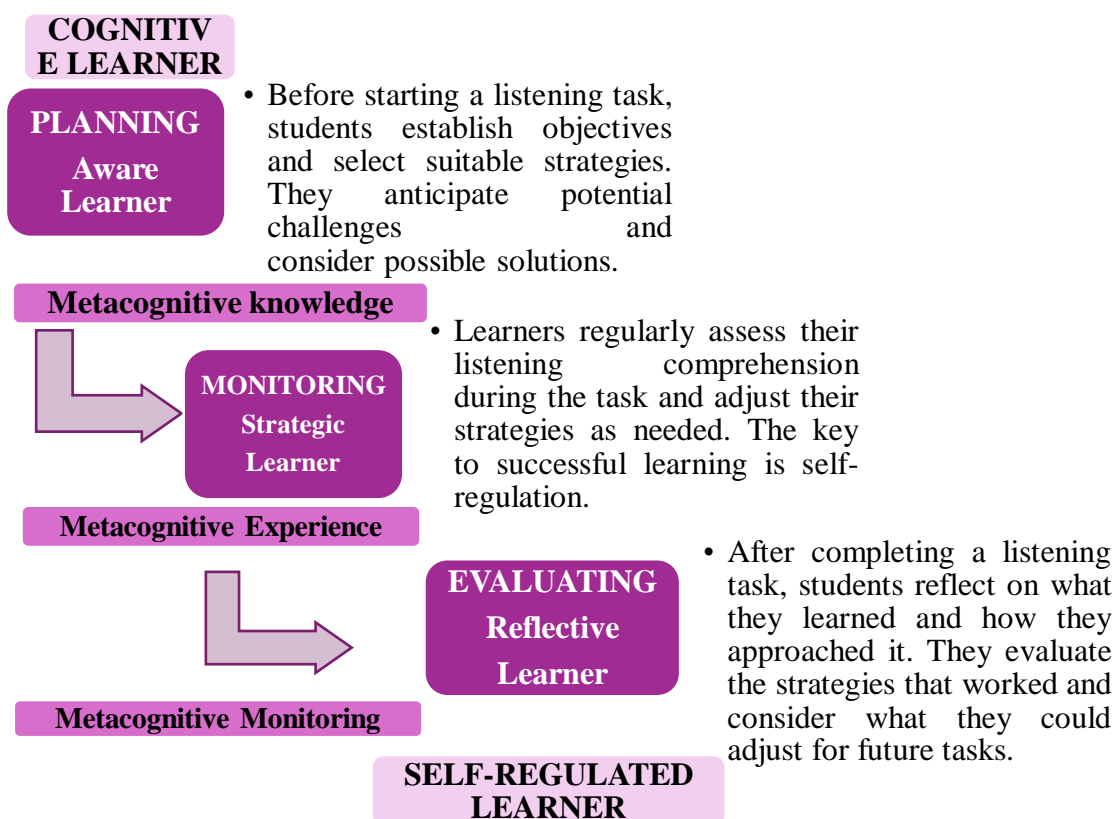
COGNITIV E LEARNER

PLANNING
Aware Learner

• Before starting a listening task, students establish objectives and select suitable strategies. They anticipate potential challenges and consider possible solutions.

Metacognitive knowledge

MONITORING
Strategic Learner

• Learners regularly assess their listening comprehension during the task and adjust their strategies as needed. The key to successful learning is self-regulation.

Metacognitive Experience

EVALUATING
Reflective Learner

• After completing a listening task, students reflect on what they learned and how they approached it. They evaluate the strategies that worked and consider what they could adjust for future tasks.

Metacognitive Monitoring

SELF-REGULATED LEARNER